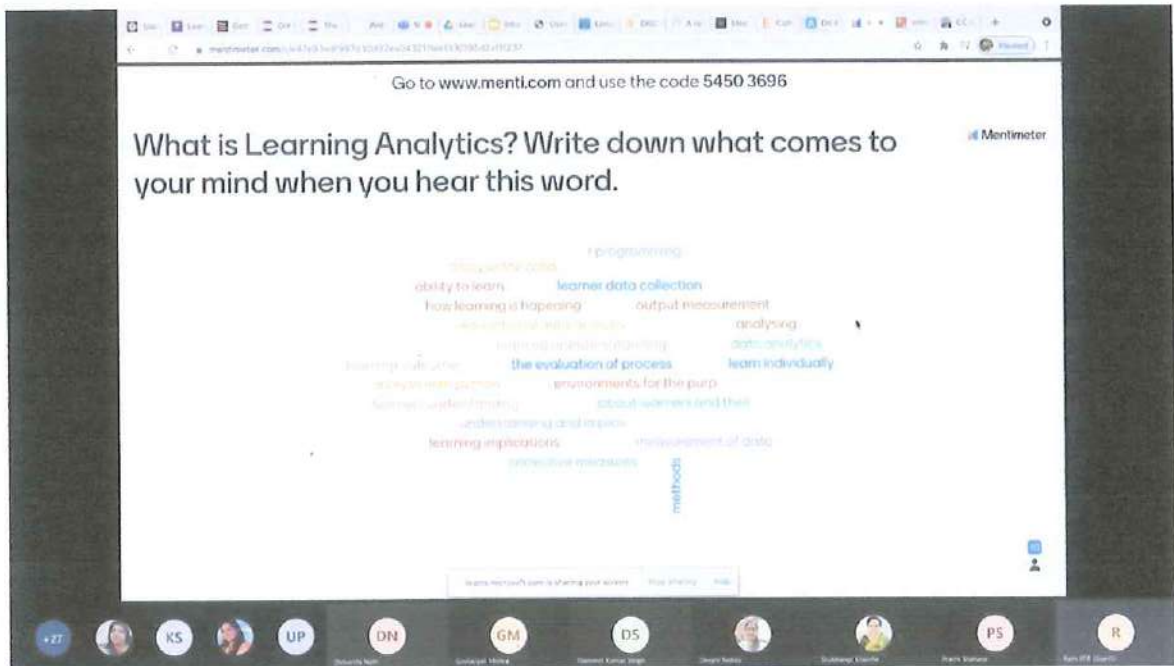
Go to www.menti.com and use the code 5450 3696

What is Learning Analytics? Write down what comes to your mind when you hear this word.

Mentimeter

r programming
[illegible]
ability to learn
learner data collection
how learning is hapening
output measurement
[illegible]
analysing
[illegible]
data analytics
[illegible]
the evaluation of process
learn individually
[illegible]
environments for the purp
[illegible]
about learners and their
understanding and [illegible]
learning implications
measurement of data
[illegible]
methods

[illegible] is sharing your screen
Stop sharing
Hide

+27
KS
UP
DN
GM
DS
PS
R